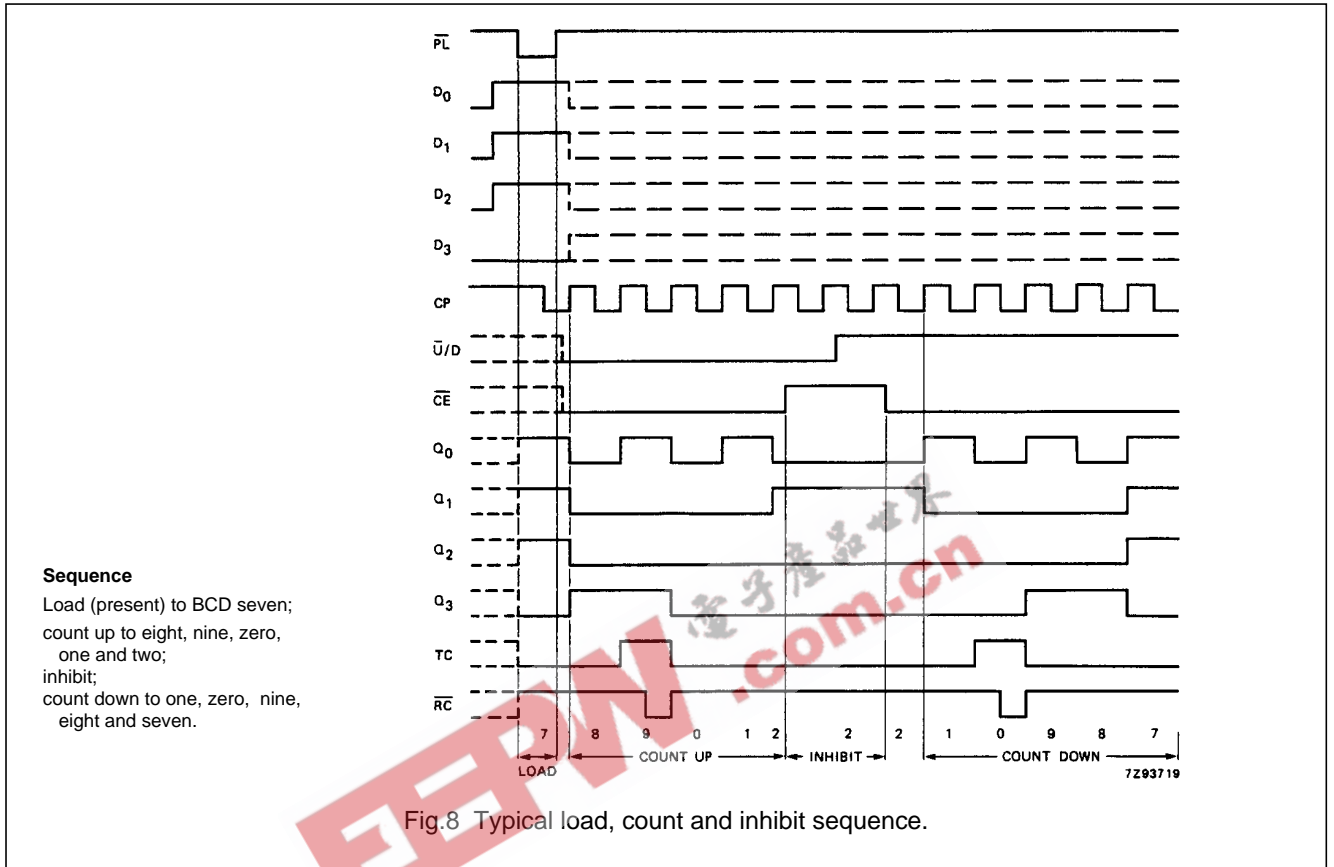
$\overline{PL}$

$D_0$

$D_1$

$D_2$

$D_3$

CP

$\overline{U}/D$

$\overline{CE}$

$Q_0$

$Q_1$

$Q_2$

$Q_3$

TC

$\overline{RC}$

7 8 9 0 1 2 2 2 1 0 9 8 7

LOAD COUNT UP INHIBIT COUNT DOWN

7Z93719

**Sequence**

Load (present) to BCD seven;

count up to eight, nine, zero, one and two;

inhibit;

count down to one, zero, nine, eight and seven.

电子元器件世界

EEPW .com.cn

Fig.8 Typical load, count and inhibit sequence.